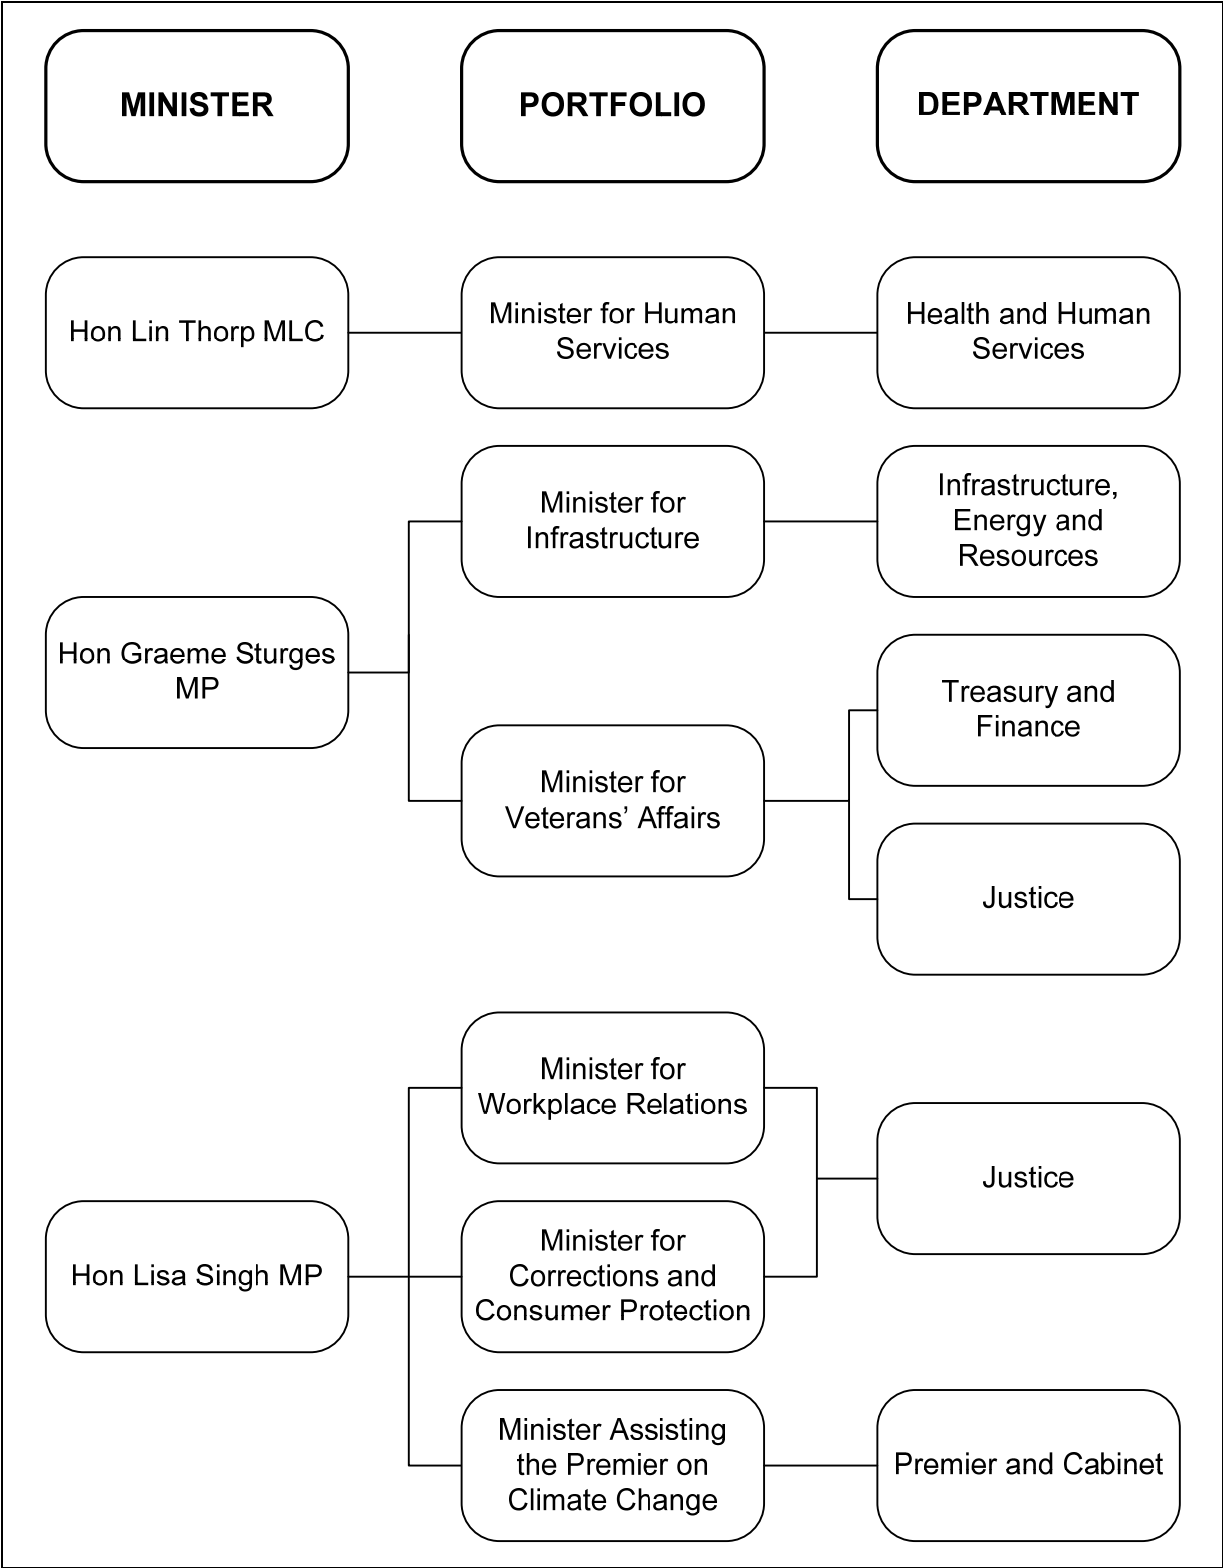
MINISTER

PORTFOLIO

DEPARTMENT

Hon Lin Thorp MLC

Minister for Human Services

Health and Human Services

Hon Graeme Sturges MP

Minister for Infrastructure

Infrastructure, Energy and Resources

Minister for Veterans' Affairs

Treasury and Finance

Justice

Hon Lisa Singh MP

Minister for Workplace Relations

Minister for Corrections and Consumer Protection

Justice

Minister Assisting the Premier on Climate Change

Premier and Cabinet